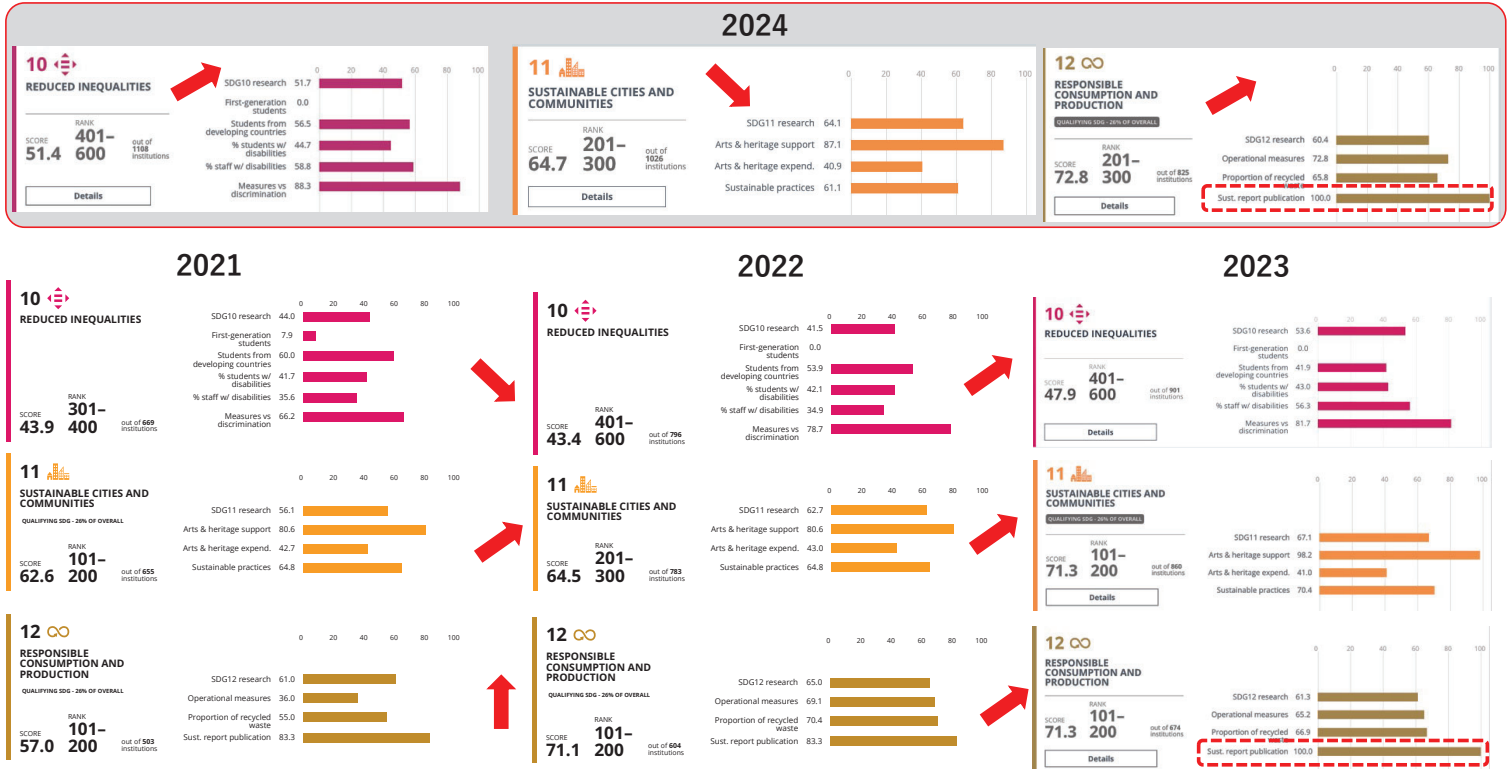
2024

10
REDUCED INEQUALITIES
SCORE 51.4
RANK 401–600 out of 1108 institutions
Details

0 20 40 60 80 100
SDG10 research 51.7
First-generation students 0.0
Students from developing countries 56.5
% students w/ disabilities 44.7
% staff w/ disabilities 58.8
Measures vs discrimination 88.3

11
SUSTAINABLE CITIES AND COMMUNITIES
SCORE 64.7
RANK 201–300 out of 1026 institutions
Details

0 20 40 60 80 100
SDG11 research 64.1
Arts & heritage support 87.1
Arts & heritage expend. 40.9
Sustainable practices 61.1

12
RESPONSIBLE CONSUMPTION AND PRODUCTION
QUALIFYING SDG - 26% OF OVERALL
SCORE 72.8
RANK 201–300 out of 825 institutions
Details

0 20 40 60 80 100
SDG12 research 60.4
Operational measures 72.8
Proportion of recycled 65.8
Sust. report publication 100.0

2021

10
REDUCED INEQUALITIES
SCORE 43.9
RANK 301–400 out of 669 institutions

0 20 40 60 80 100
SDG10 research 44.0
First-generation students 7.9
Students from developing countries 60.0
% students w/ disabilities 41.7
% staff w/ disabilities 35.6
Measures vs discrimination 66.2

11
SUSTAINABLE CITIES AND COMMUNITIES
QUALIFYING SDG - 26% OF OVERALL
SCORE 62.6
RANK 101–200 out of 655 institutions

0 20 40 60 80 100
SDG11 research 56.1
Arts & heritage support 80.6
Arts & heritage expend. 42.7
Sustainable practices 64.8

12
RESPONSIBLE CONSUMPTION AND PRODUCTION
QUALIFYING SDG - 26% OF OVERALL
SCORE 57.0
RANK 101–200 out of 503 institutions

0 20 40 60 80 100
SDG12 research 61.0
Operational measures 36.0
Proportion of recycled waste 55.0
Sust. report publication 83.3

2022

10
REDUCED INEQUALITIES
SCORE 43.4
RANK 401–600 out of 796 institutions

0 20 40 60 80 100
SDG10 research 41.5
First-generation students 0.0
Students from developing countries 53.9
% students w/ disabilities 42.1
% staff w/ disabilities 34.9
Measures vs discrimination 78.7

11
SUSTAINABLE CITIES AND COMMUNITIES
SCORE 64.5
RANK 201–300 out of 783 institutions

0 20 40 60 80 100
SDG11 research 62.7
Arts & heritage support 80.6
Arts & heritage expend. 43.0
Sustainable practices 64.8

12
RESPONSIBLE CONSUMPTION AND PRODUCTION
QUALIFYING SDG - 26% OF OVERALL
SCORE 71.1
RANK 101–200 out of 604 institutions

0 20 40 60 80 100
SDG12 research 65.0
Operational measures 69.1
Proportion of recycled waste 70.4
Sust. report publication 83.3

2023

10
REDUCED INEQUALITIES
SCORE 47.9
RANK 401–600 out of 901 institutions
Details

0 20 40 60 80 100
SDG10 research 53.6
First-generation students 0.0
Students from developing countries 41.9
% students w/ disabilities 43.0
% staff w/ disabilities 56.3
Measures vs discrimination 81.7

11
SUSTAINABLE CITIES AND COMMUNITIES
QUALIFYING SDG - 26% OF OVERALL
SCORE 71.3
RANK 101–200 out of 860 institutions
Details

0 20 40 60 80 100
SDG11 research 67.1
Arts & heritage support 98.2
Arts & heritage expend. 41.0
Sustainable practices 70.4

12
RESPONSIBLE CONSUMPTION AND PRODUCTION
SCORE 71.3
RANK 101–200 out of 674 institutions
Details

0 20 40 60 80 100
SDG12 research 61.3
Operational measures 65.2
Proportion of recycled 66.9
Sust. report publication 100.0